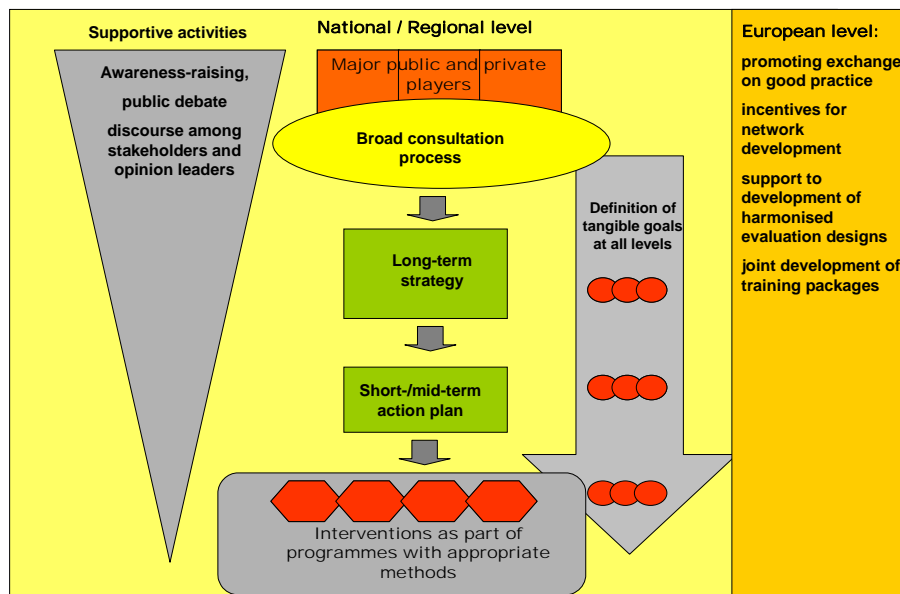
Supportive activities

Awareness-raising,

public debate

discourse among stakeholders and opinion leaders

National / Regional level

Major public and private players

Broad consultation process

Long-term strategy

Short-/mid-term action plan

Interventions as part of programmes with appropriate methods

Definition of tangible goals at all levels

European level:

promoting exchange on good practice

incentives for network development

support to development of harmonised evaluation designs

joint development of training packages